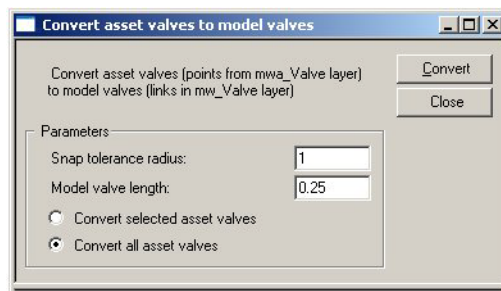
Convert asset valves to model valves

Convert asset valves (points from mwa_Valve layer) to model valves (links in mw_Valve layer)

Convert

Close

Parameters

Snap tolerance radius: 1

Model valve length: 0.25

Convert selected asset valves

Convert all asset valves